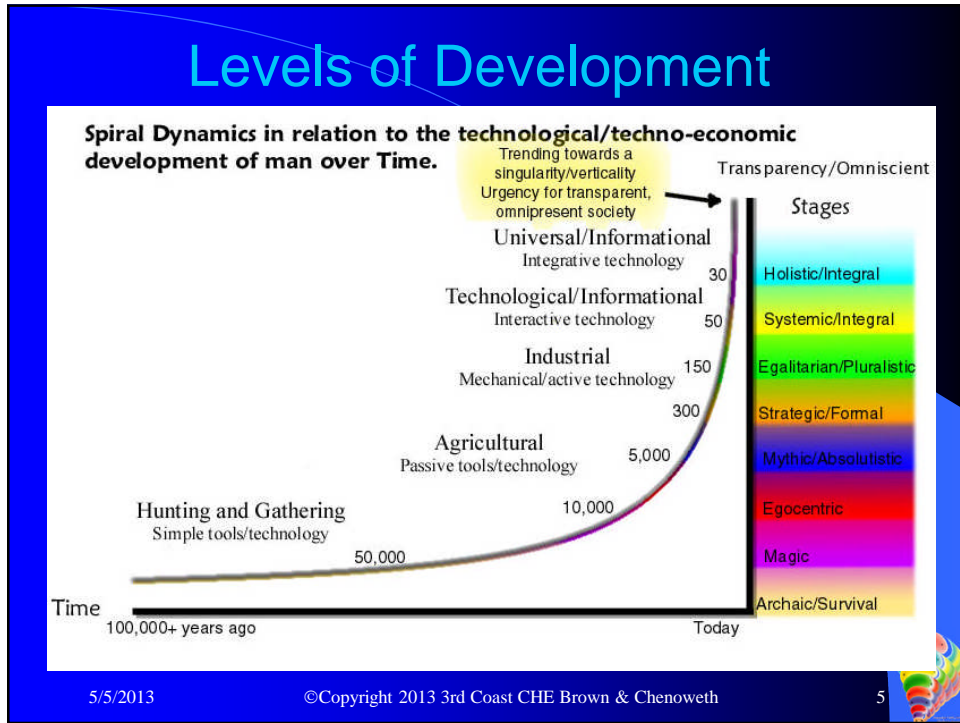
Levels of Development

Spiral Dynamics in relation to the technological/techno-economic development of man over Time.

Trending towards a singularity/verticality Urgency for transparent, omnipresent society

Transparency/Omniscient

Stages

Universal/Informational
Integrative technology

Technological/Informational
Interactive technology

Industrial
Mechanical/active technology

Agricultural
Passive tools/technology

Hunting and Gathering
Simple tools/technology

30
50
150
300
5,000
10,000
50,000

Holistic/Integral
Systemic/Integral
Egalitarian/Pluralistic
Strategic/Formal
Mythic/Absolutistic
Egocentric
Magic
Archaic/Survival

Time
100,000+ years ago
Today

5/5/2013
©Copyright 2013 3rd Coast CHE Brown & Chenoweth
5